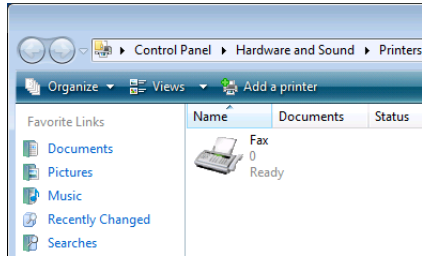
▸ Control Panel ▸ Hardware and Sound ▸ Printers

Organize ▾ Views ▾ Add a printer

Favorite Links
Documents
Pictures
Music
Recently Changed
Searches

| Name | Documents | Status |
|---|---|---|
| Fax | 0 | Ready |